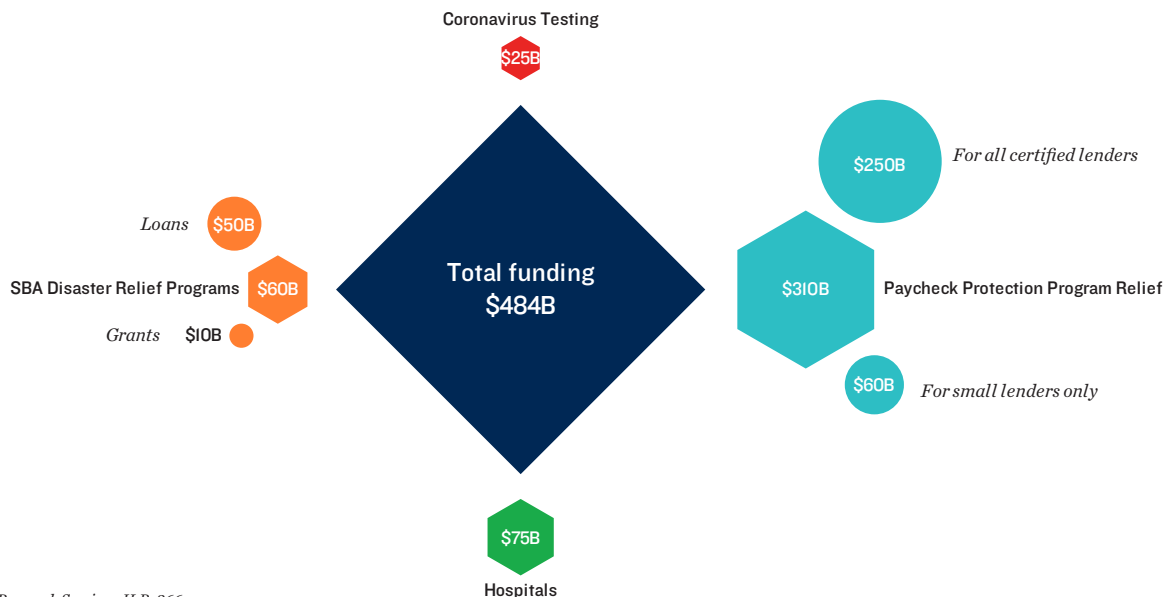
Coronavirus Testing

$25B

$250B For all certified lenders

Loans $50B

SBA Disaster Relief Programs $60B

Total funding
$484B

$310B Paycheck Protection Program Relief

Grants $10B

$60B For small lenders only

$75B

Hospitals

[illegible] H.R. 266